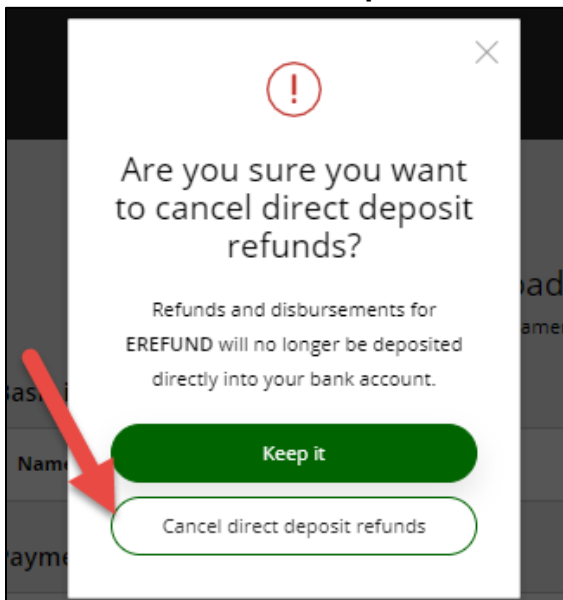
!

Are you sure you want to cancel direct deposit refunds?

Refunds and disbursements for **EREFUND** will no longer be deposited directly into your bank account.

Keep it

Cancel direct deposit refunds

Basi

Nam

ayme

oad

ame